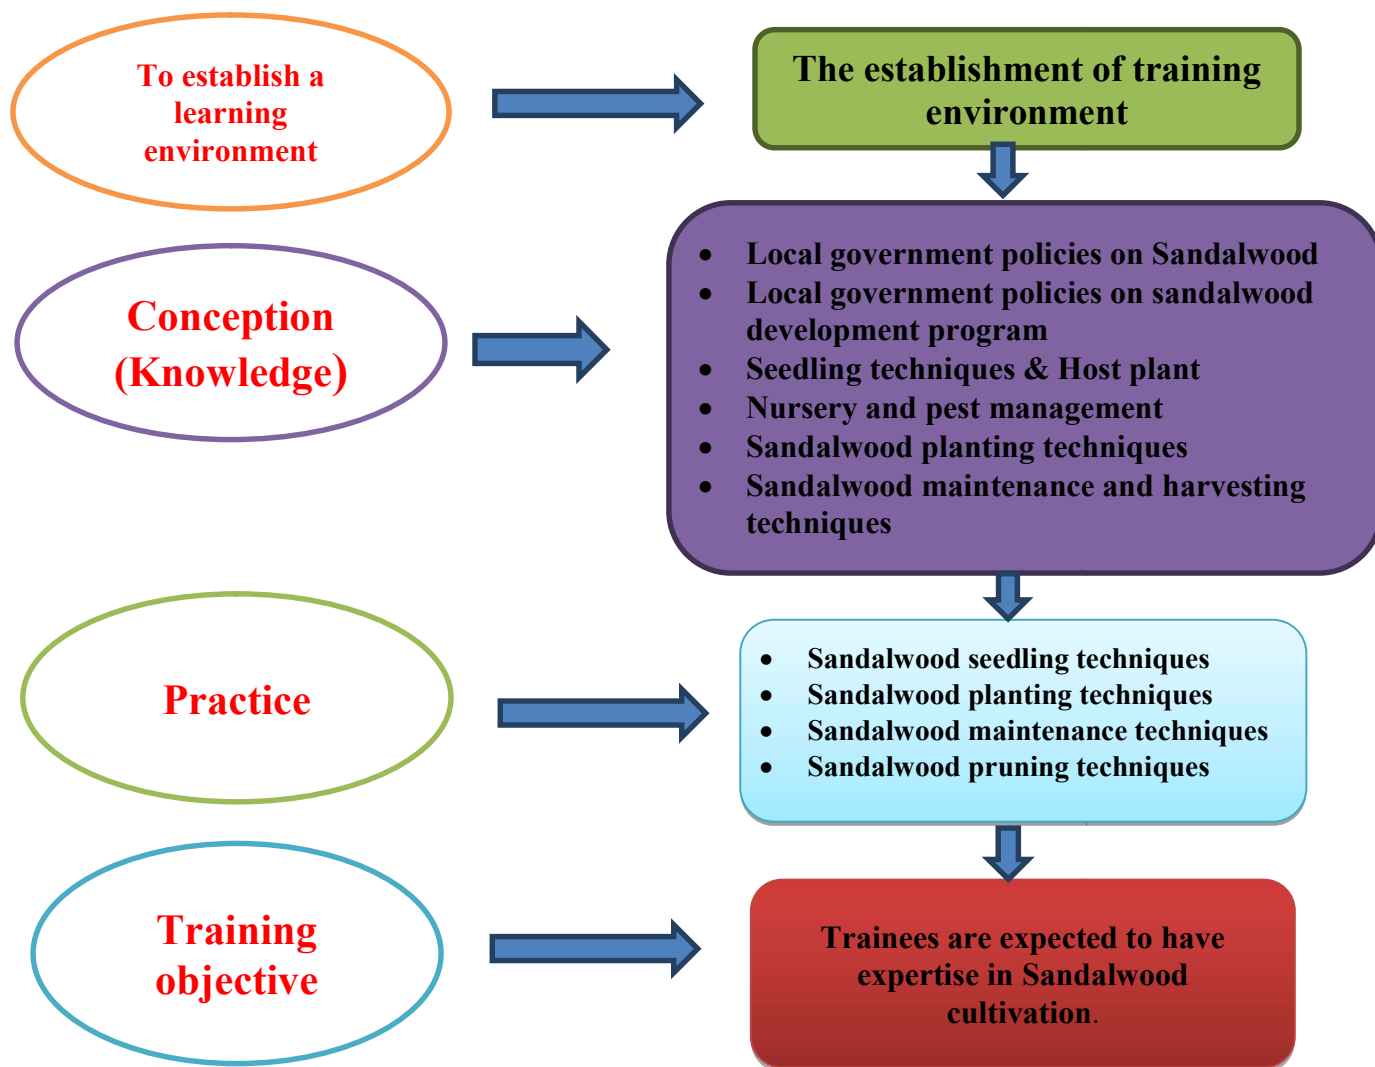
To establish a learning environment

The establishment of training environment

Conception (Knowledge)

- Local government policies on Sandalwood
- Local government policies on sandalwood development program
- Seedling techniques & Host plant
- Nursery and pest management
- Sandalwood planting techniques
- Sandalwood maintenance and harvesting techniques

Practice

- Sandalwood seedling techniques
- Sandalwood planting techniques
- Sandalwood maintenance techniques
- Sandalwood pruning techniques

Training objective

Trainees are expected to have expertise in Sandalwood cultivation.